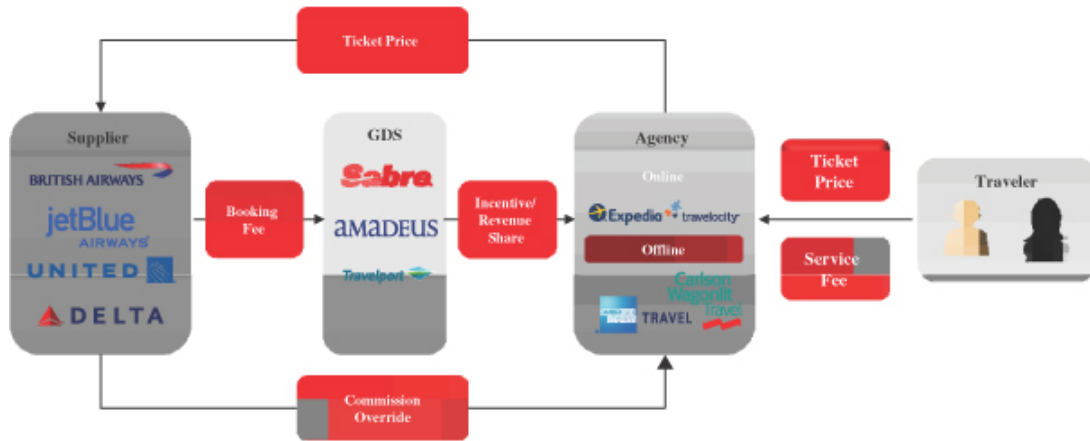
Ticket Price

Supplier

BRITISH AIRWAYS

jetBlue AIRWAYS

UNITED

DELTA

Booking Fee

GDS

Sabre

AMADEUS

Travelport

Incentive/ Revenue Share

Agency

Online

Expedia travelocity

Offline

AMERICAN EXPRESS TRAVEL

Carlson Wagonlit Travel

Ticket Price

Service Fee

Traveler

Commission Override